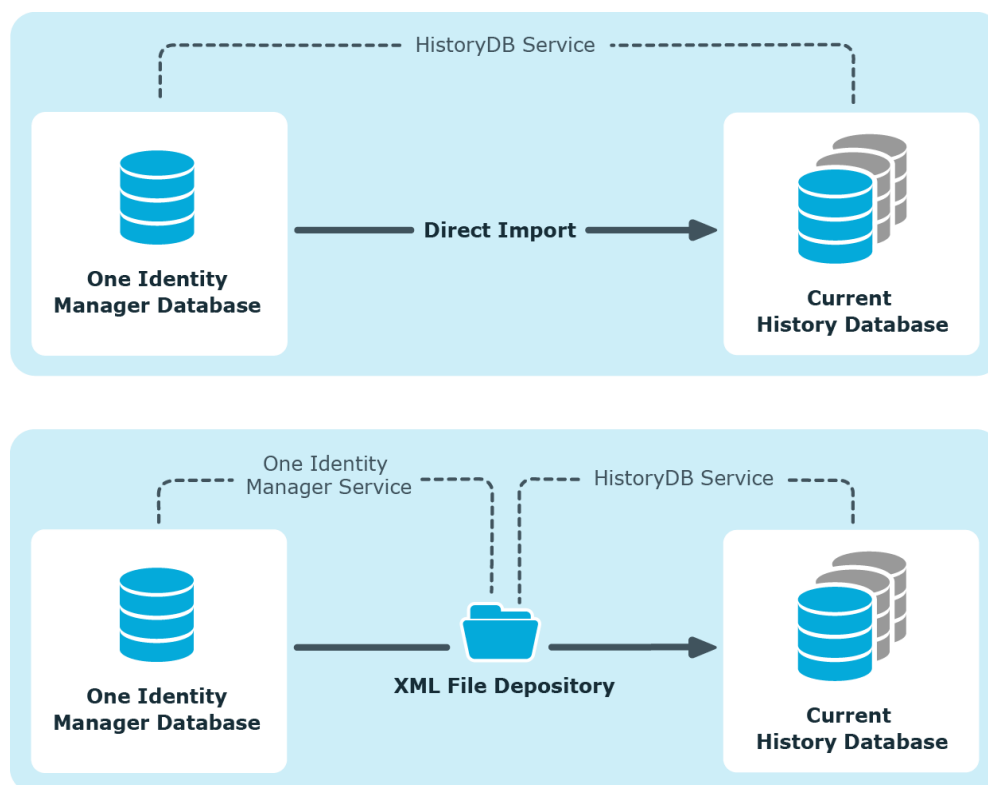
HistoryDB Service

One Identity Manager Database

Direct Import

Current History Database

One Identity Manager Service

HistoryDB Service

One Identity Manager Database

XML File Depository

Current History Database